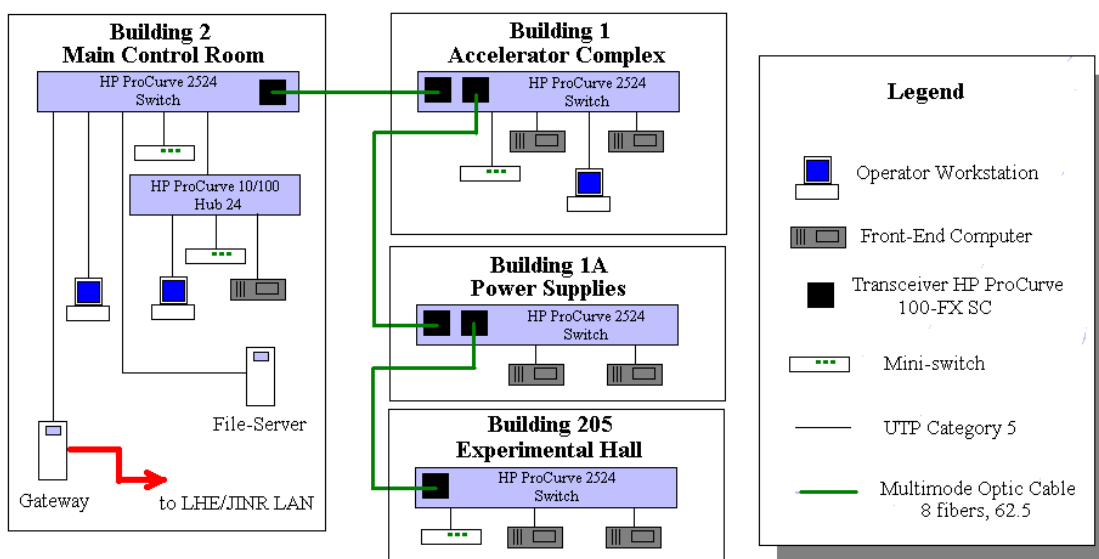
Building 2
Main Control Room

HP ProCurve 2524
Switch

HP ProCurve 10/100
Hub 24

File-Server

Gateway

to LHE/JINR LAN

Building 1
Accelerator Complex

HP ProCurve 2524
Switch

Building 1A
Power Supplies

HP ProCurve 2524
Switch

Building 205
Experimental Hall

HP ProCurve 2524
Switch

Legend

Operator Workstation

Front-End Computer

Transceiver HP ProCurve 100-FX SC

Mini-switch

UTP Category 5

Multimode Optic Cable 8 fibers, 62.5